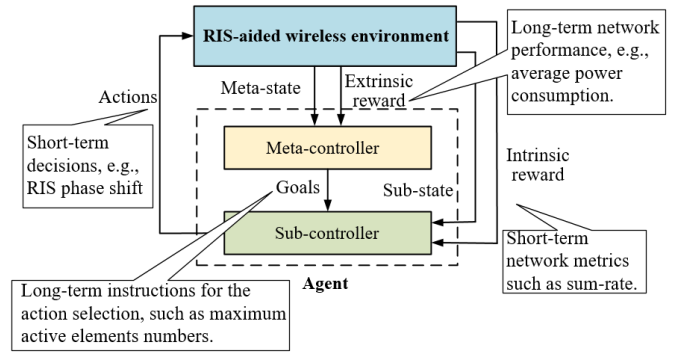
RIS-aided wireless environment

Long-term network performance, e.g., average power consumption.

Actions

Meta-state

Extrinsic reward

Short-term decisions, e.g., RIS phase shift

Meta-controller

Intrinsic reward

Goals

Sub-state

Sub-controller

Short-term network metrics such as sum-rate.

Long-term instructions for the action selection, such as maximum active elements numbers.

Agent